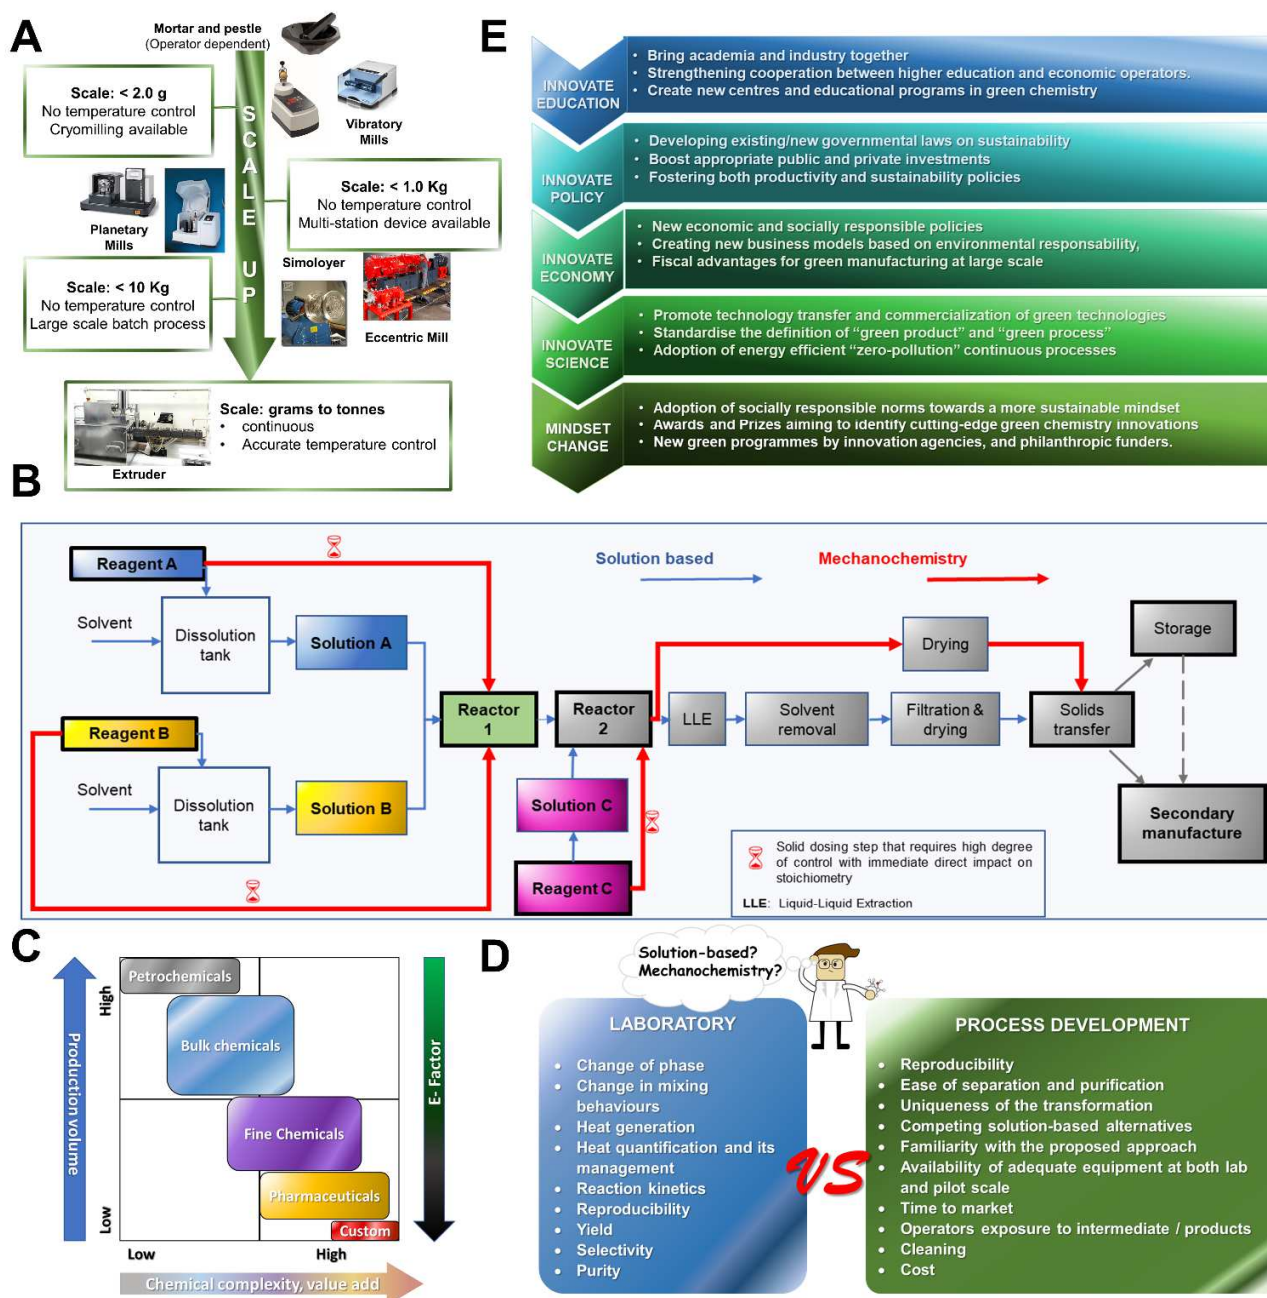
A

Mortar and pestle (Operator dependent)

Scale: < 2.0 g
No temperature control
Cryomilling available

SCALE UP

Vibratory Mills

Planetary Mills

Scale: < 1.0 Kg
No temperature control
Multi-station device available

Simoloyer

Scale: < 10 Kg
No temperature control
Large scale batch process

Eccentric Mill

Extruder

Scale: grams to tonnes
• continuous
• Accurate temperature control

E

INNOVATE EDUCATION
• Bring academia and industry together
• Strengthening cooperation between higher education and economic operators.
• Create new centres and educational programs in green chemistry

INNOVATE POLICY
• Developing existing/new governmental laws on sustainability
• Boost appropriate public and private investments
• Fostering both productivity and sustainability policies

INNOVATE ECONOMY
• New economic and socially responsible policies
• Creating new business models based on environmental responsability,
• Fiscal advantages for green manufacturing at large scale

INNOVATE SCIENCE
• Promote technology transfer and commercialization of green technologies
• Standardise the definition of "green product" and "green process"
• Adoption of energy efficient "zero-pollution" continuous processes

MINDSET CHANGE
• Adoption of socially responsible norms towards a more sustainable mindset
• Awards and Prizes aiming to identify cutting-edge green chemistry innovations
• New green programmes by innovation agencies, and philanthropic funders.

B

Reagent A
Solution based
Mechanochemistry
Solvent
Dissolution tank
Solution A
Drying
Storage
Reactor 1
Reactor 2
LLE
Solvent removal
Filtration & drying
Solids transfer
Reagent B
Solvent
Dissolution tank
Solution B
Solution C
Secondary manufacture
Reagent C
Solid dosing step that requires high degree of control with immediate direct impact on stoichiometry
LLE: Liquid-Liquid Extraction

C

Production volume
High
Low
Petrochemicals
Bulk chemicals
Fine Chemicals
Pharmaceuticals
Custom
E- Factor
Low
High
Chemical complexity, value add

D

Solution-based? Mechanochemistry?

LABORATORY
• Change of phase
• Change in mixing behaviours
• Heat generation
• Heat quantification and its management
• Reaction kinetics
• Reproducibility
• Yield
• Selectivity
• Purity

VS

PROCESS DEVELOPMENT
• Reproducibility
• Ease of separation and purification
• Uniqueness of the transformation
• Competing solution-based alternatives
• Familiarity with the proposed approach
• Availability of adequate equipment at both lab and pilot scale
• Time to market
• Operators exposure to intermediate / products
• Cleaning
• Cost